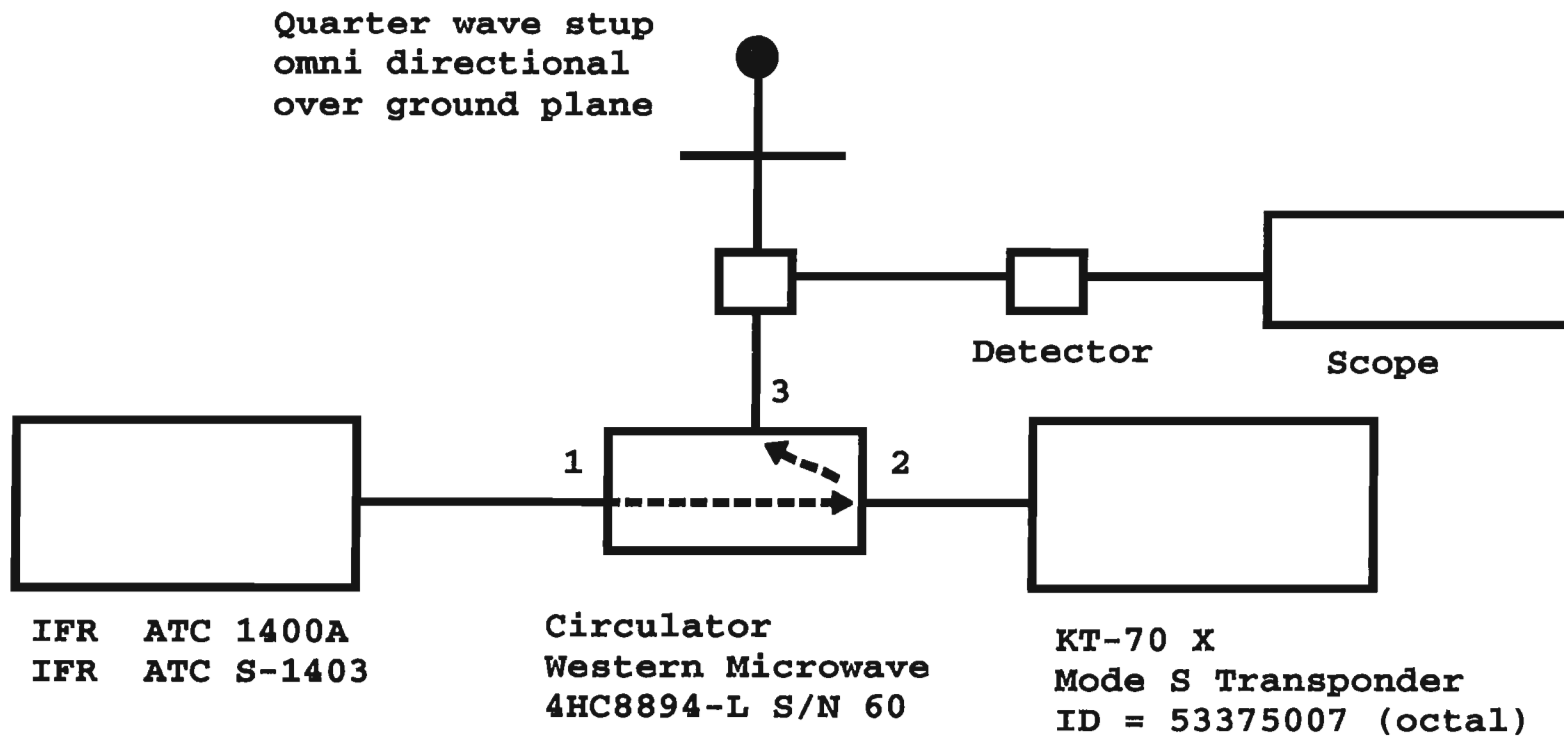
Quarter wave stup
omni directional
over ground plane

Detector

Scope

3

1

2

IFR ATC 1400A
IFR ATC S-1403

Circulator
Western Microwave
4HC8894-L S/N 60

KT-70 X
Mode S Transponder
ID = 53375007 (octal)